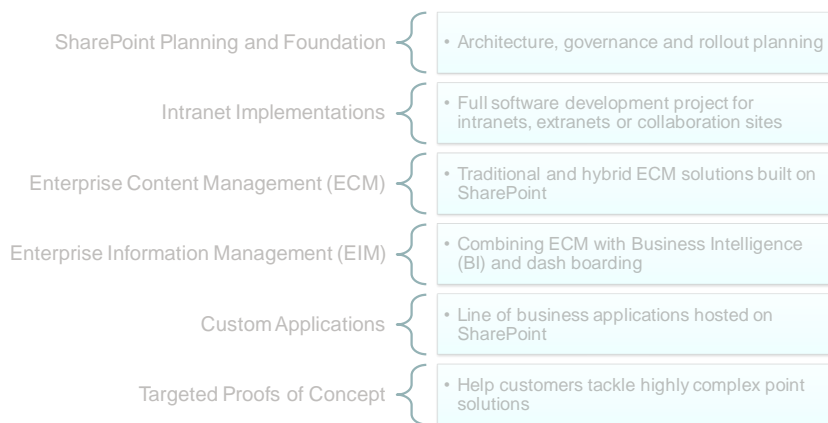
SharePoint Planning and Foundation

• Architecture, governance and rollout planning

Intranet Implementations

• Full software development project for intranets, extranets or collaboration sites

Enterprise Content Management (ECM)

• Traditional and hybrid ECM solutions built on SharePoint

Enterprise Information Management (EIM)

• Combining ECM with Business Intelligence (BI) and dash boarding

Custom Applications

• Line of business applications hosted on SharePoint

Targeted Proofs of Concept

• Help customers tackle highly complex point solutions